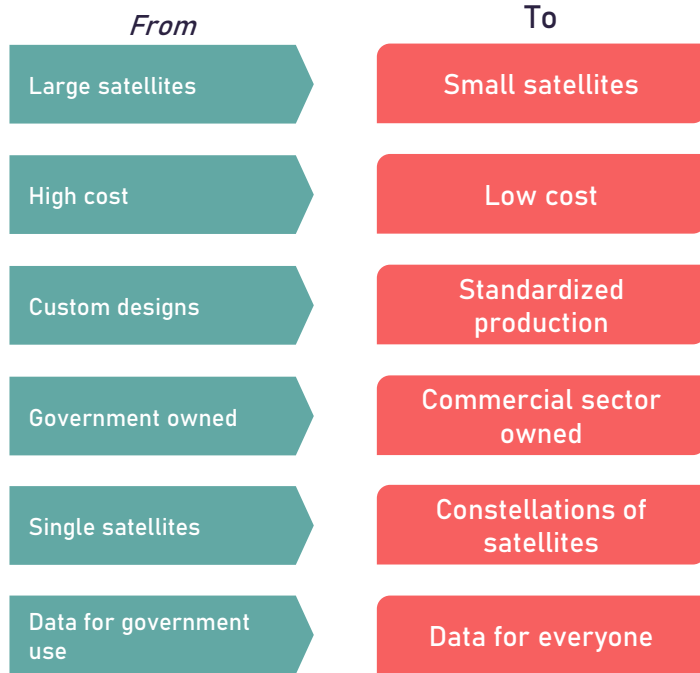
| From | To |
|---|---|
| Large satellites | Small satellites |
| High cost | Low cost |
| Custom designs | Standardized production |
| Government owned | Commercial sector owned |
| Single satellites | Constellations of satellites |
| Data for government use | Data for everyone |